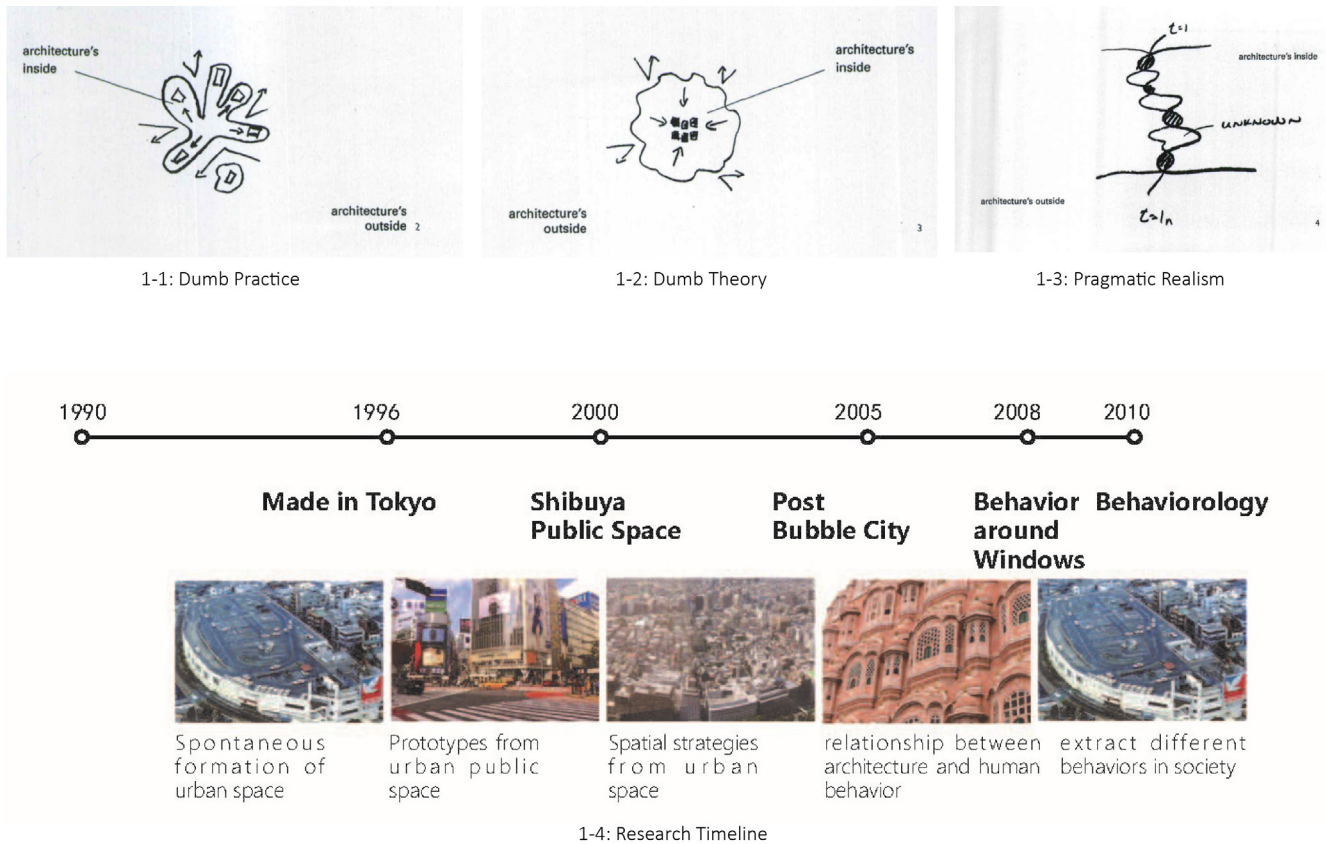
architecture's inside

architecture's outside 2

1-1: Dumb Practice

architecture's inside

architecture's outside

3

1-2: Dumb Theory

t=1

architecture's inside

UNKNOWN

architecture's outside

t=1n

4

1-3: Pragmatic Realism

1990

1996

2000

2005

2008

2010

Made in Tokyo

Shibuya Public Space

Post Bubble City

Behavior around Windows

Behaviorology

Spontaneous formation of urban space

Prototypes from urban public space

Spatial strategies from urban space

relationship between architecture and human behavior

extract different behaviors in society

1-4: Research Timeline